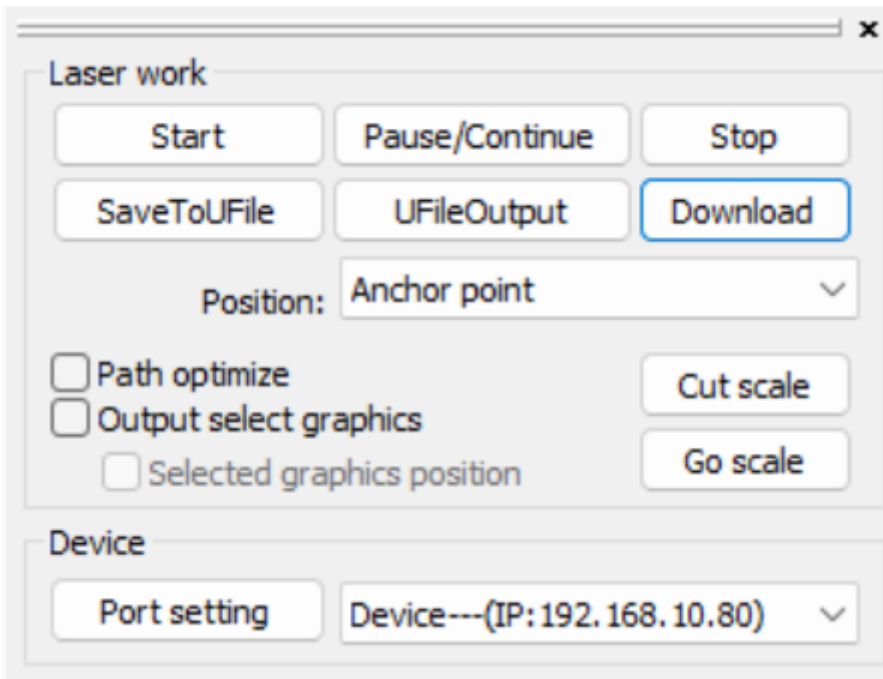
×
Laser work
Start
Pause/Continue
Stop
SaveToUFile
UFileOutput
Download
Position: Anchor point
Path optimize
Output select graphics
Selected graphics position
Cut scale
Go scale
Device
Port setting
Device---(IP:192.168.10.80)